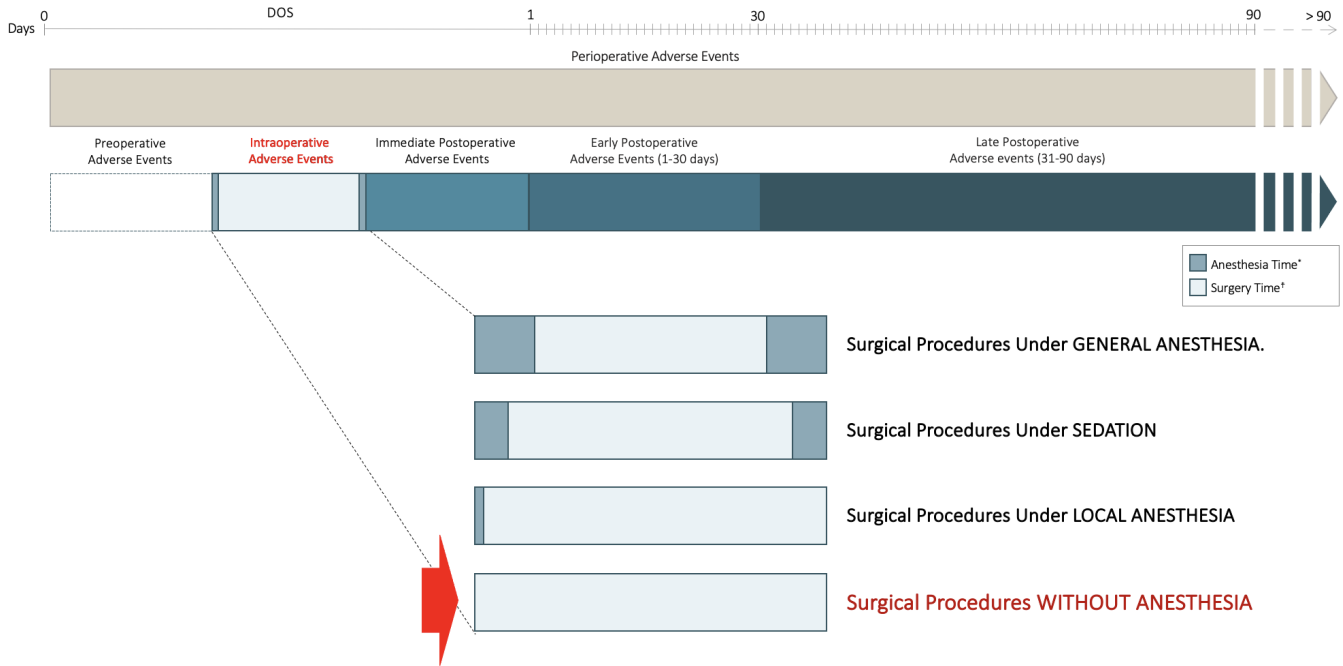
Days 0 DOS 1 30 90 > 90

Perioperative Adverse Events

Preoperative Adverse Events

Intraoperative Adverse Events

Immediate Postoperative Adverse Events

Early Postoperative Adverse Events (1-30 days)

Late Postoperative Adverse events (31-90 days)

Anesthesia Time*

Surgery Time†

Surgical Procedures Under GENERAL ANESTHESIA.

Surgical Procedures Under SEDATION

Surgical Procedures Under LOCAL ANESTHESIA

Surgical Procedures WITHOUT ANESTHESIA